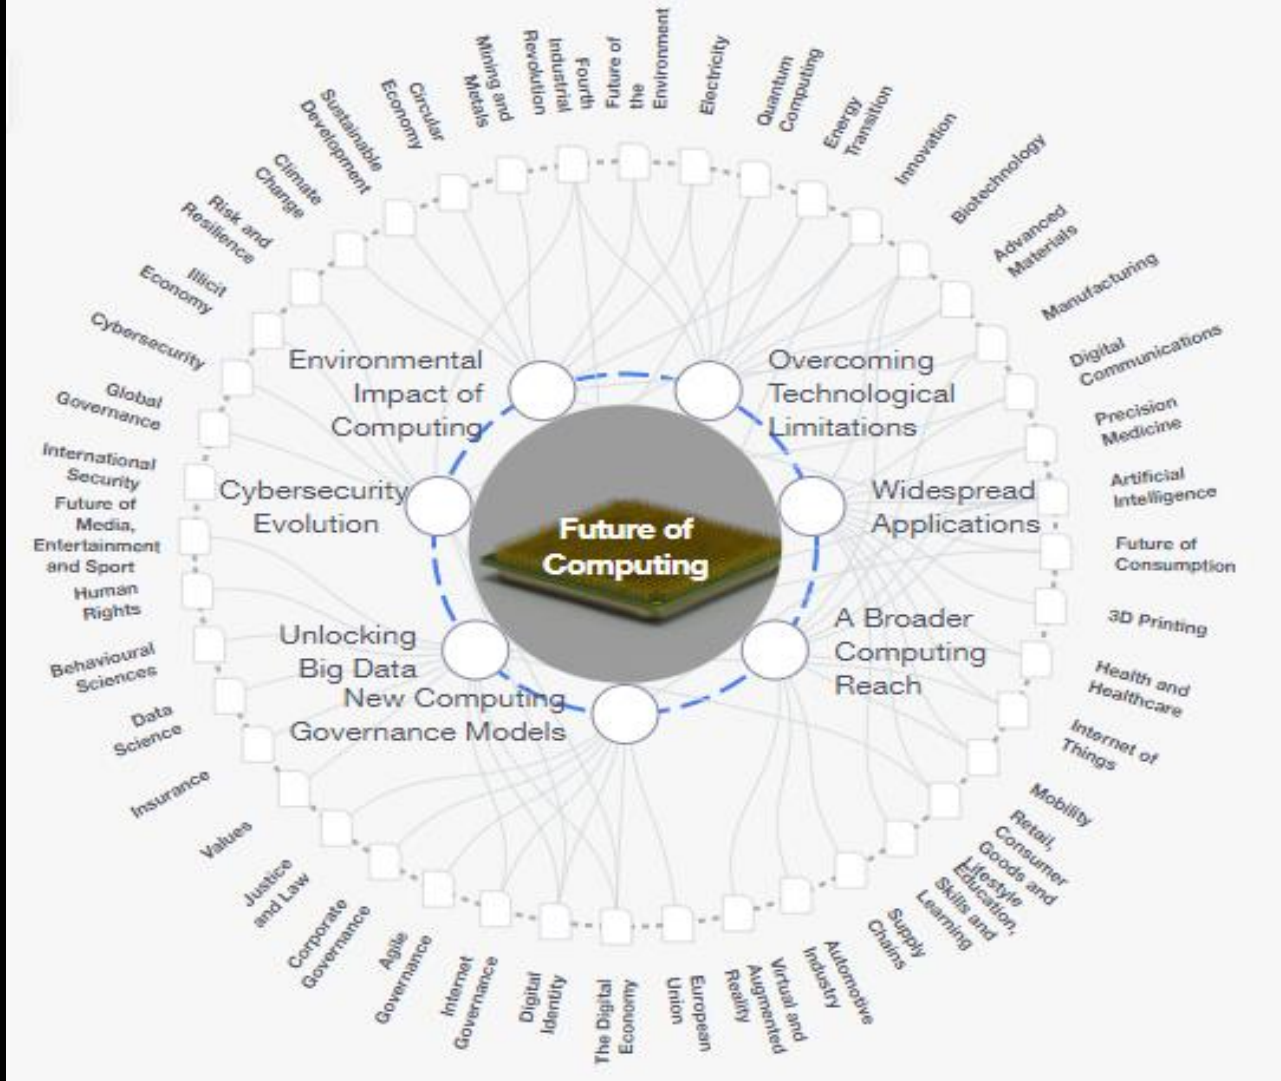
Future of Computing

Environmental Impact of Computing

Overcoming Technological Limitations

Cybersecurity Evolution

Widespread Applications

Unlocking Big Data

A Broader Computing Reach

New Computing Governance Models

Mining and Metals

Fourth Industrial Revolution

Future of the Environment

Electricity

Quantum Computing

Energy Transition

Innovation

Biotechnology

Advanced Materials

Manufacturing

Digital Communications

Precision Medicine

Artificial Intelligence

Future of Consumption

3D Printing

Health and Healthcare

Internet of Things

Mobility

Retail, Consumer Goods and Lifestyle

Education, Skills and Learning

Supply Chains

Automotive Industry

Virtual and Augmented Reality

European Union

The Digital Economy

Digital Identity

Internet Governance

Agile Governance

Corporate Governance

Justice and Law

Values

Insurance

Data Science

Behavioural Sciences

Human Rights

Future of Media, Entertainment and Sport

International Security

Global Governance

Cybersecurity

Illicit Economy

Risk and Resilience

Climate Change

Sustainable Development

Circular Economy